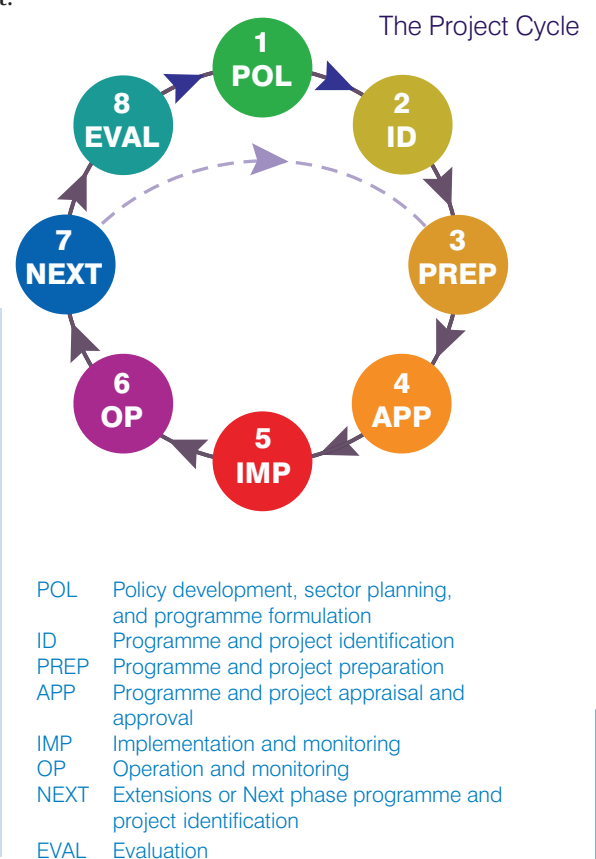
The Project Cycle

1
POL

2
ID

3
PREP

4
APP

5
IMP

6
OP

7
NEXT

8
EVAL

| | |
|---|---|
| POL | Policy development, sector planning, and programme formulation |
| ID | Programme and project identification |
| PREP | Programme and project preparation |
| APP | Programme and project appraisal and approval |
| IMP | Implementation and monitoring |
| OP | Operation and monitoring |
| NEXT | Extensions or Next phase programme and project identification |
| EVAL | Evaluation |